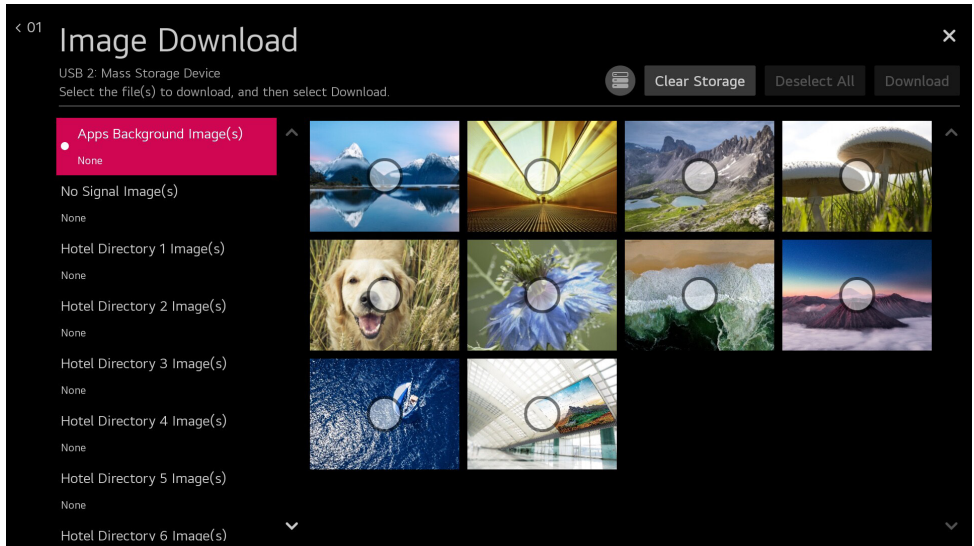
< 01

Image Download

USB 2: Mass Storage Device
Select the file(s) to download, and then select Download.

Clear Storage
Deselect All
Download

Apps Background Image(s)
None

No Signal Image(s)
None

Hotel Directory 1 Image(s)
None

Hotel Directory 2 Image(s)
None

Hotel Directory 3 Image(s)
None

Hotel Directory 4 Image(s)
None

Hotel Directory 5 Image(s)
None

Hotel Directory 6 Image(s)